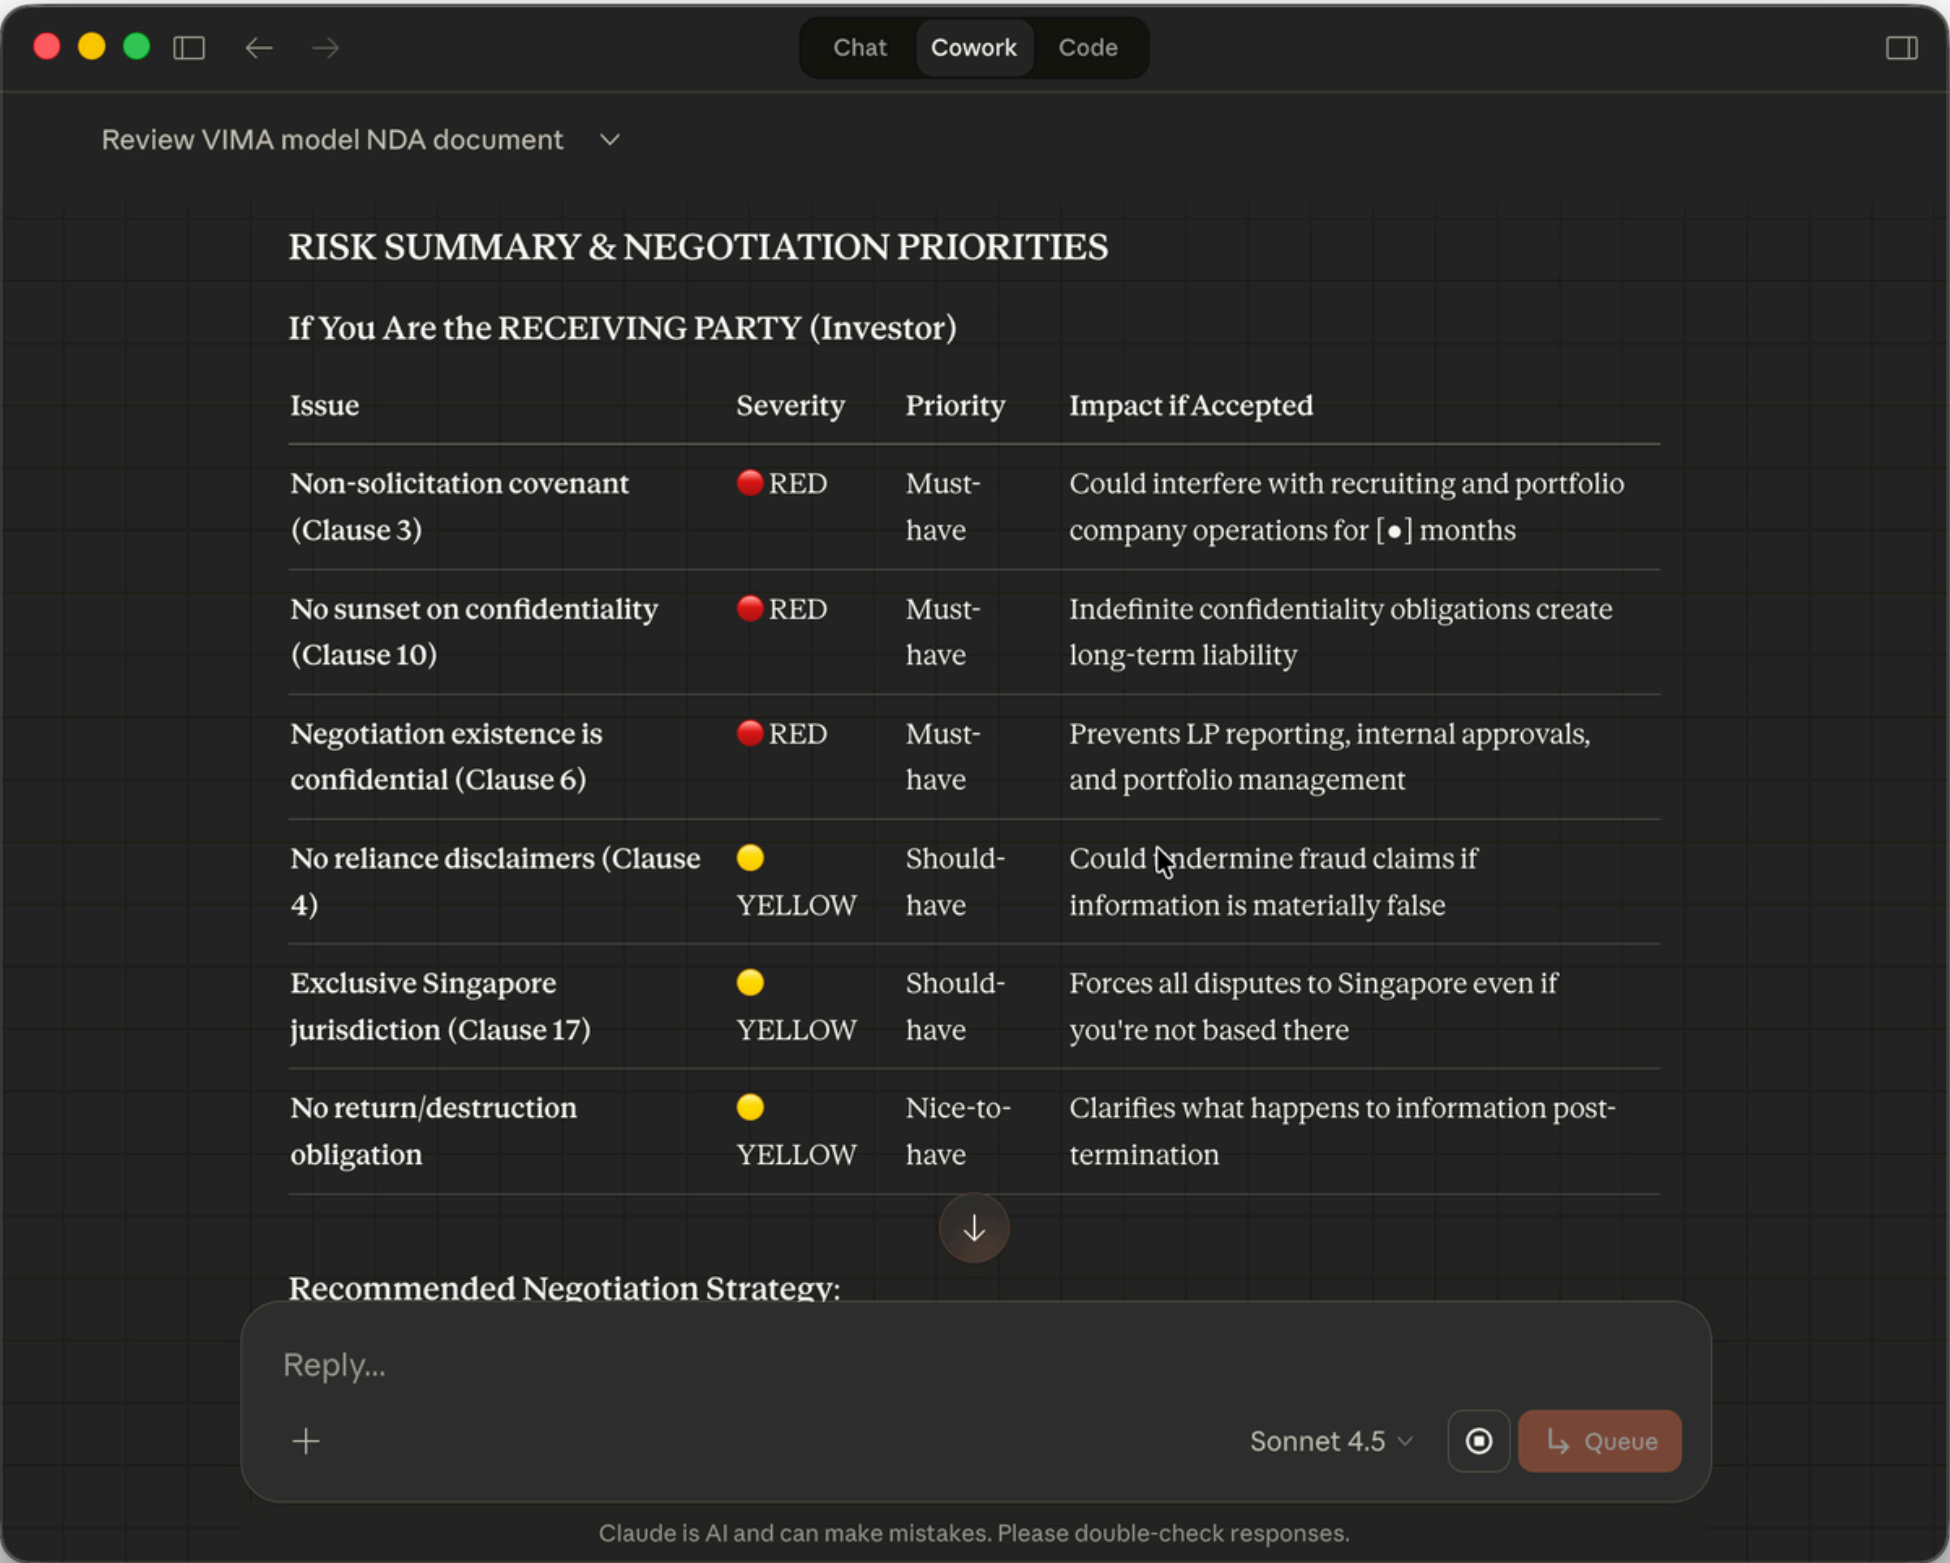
Chat Cowork Code

Review VIMA model NDA document

RISK SUMMARY & NEGOTIATION PRIORITIES

If You Are the RECEIVING PARTY (Investor)

| Issue | Severity | Priority | Impact if Accepted |
|---|---|---|---|
| Non-solicitation covenant (Clause 3) | 🔴 RED | Must-have | Could interfere with recruiting and portfolio company operations for [●] months |
| No sunset on confidentiality (Clause 10) | 🔴 RED | Must-have | Indefinite confidentiality obligations create long-term liability |
| Negotiation existence is confidential (Clause 6) | 🔴 RED | Must-have | Prevents LP reporting, internal approvals, and portfolio management |
| No reliance disclaimers (Clause 4) | 🟡 YELLOW | Should-have | Could undermine fraud claims if information is materially false |
| Exclusive Singapore jurisdiction (Clause 17) | 🟡 YELLOW | Should-have | Forces all disputes to Singapore even if you're not based there |
| No return/destruction obligation | 🟡 YELLOW | Nice-to-have | Clarifies what happens to information post-termination |

Recommended Negotiation Strategy:

Reply...

Sonnet 4.5 Queue

Claude is AI and can make mistakes. Please double-check responses.